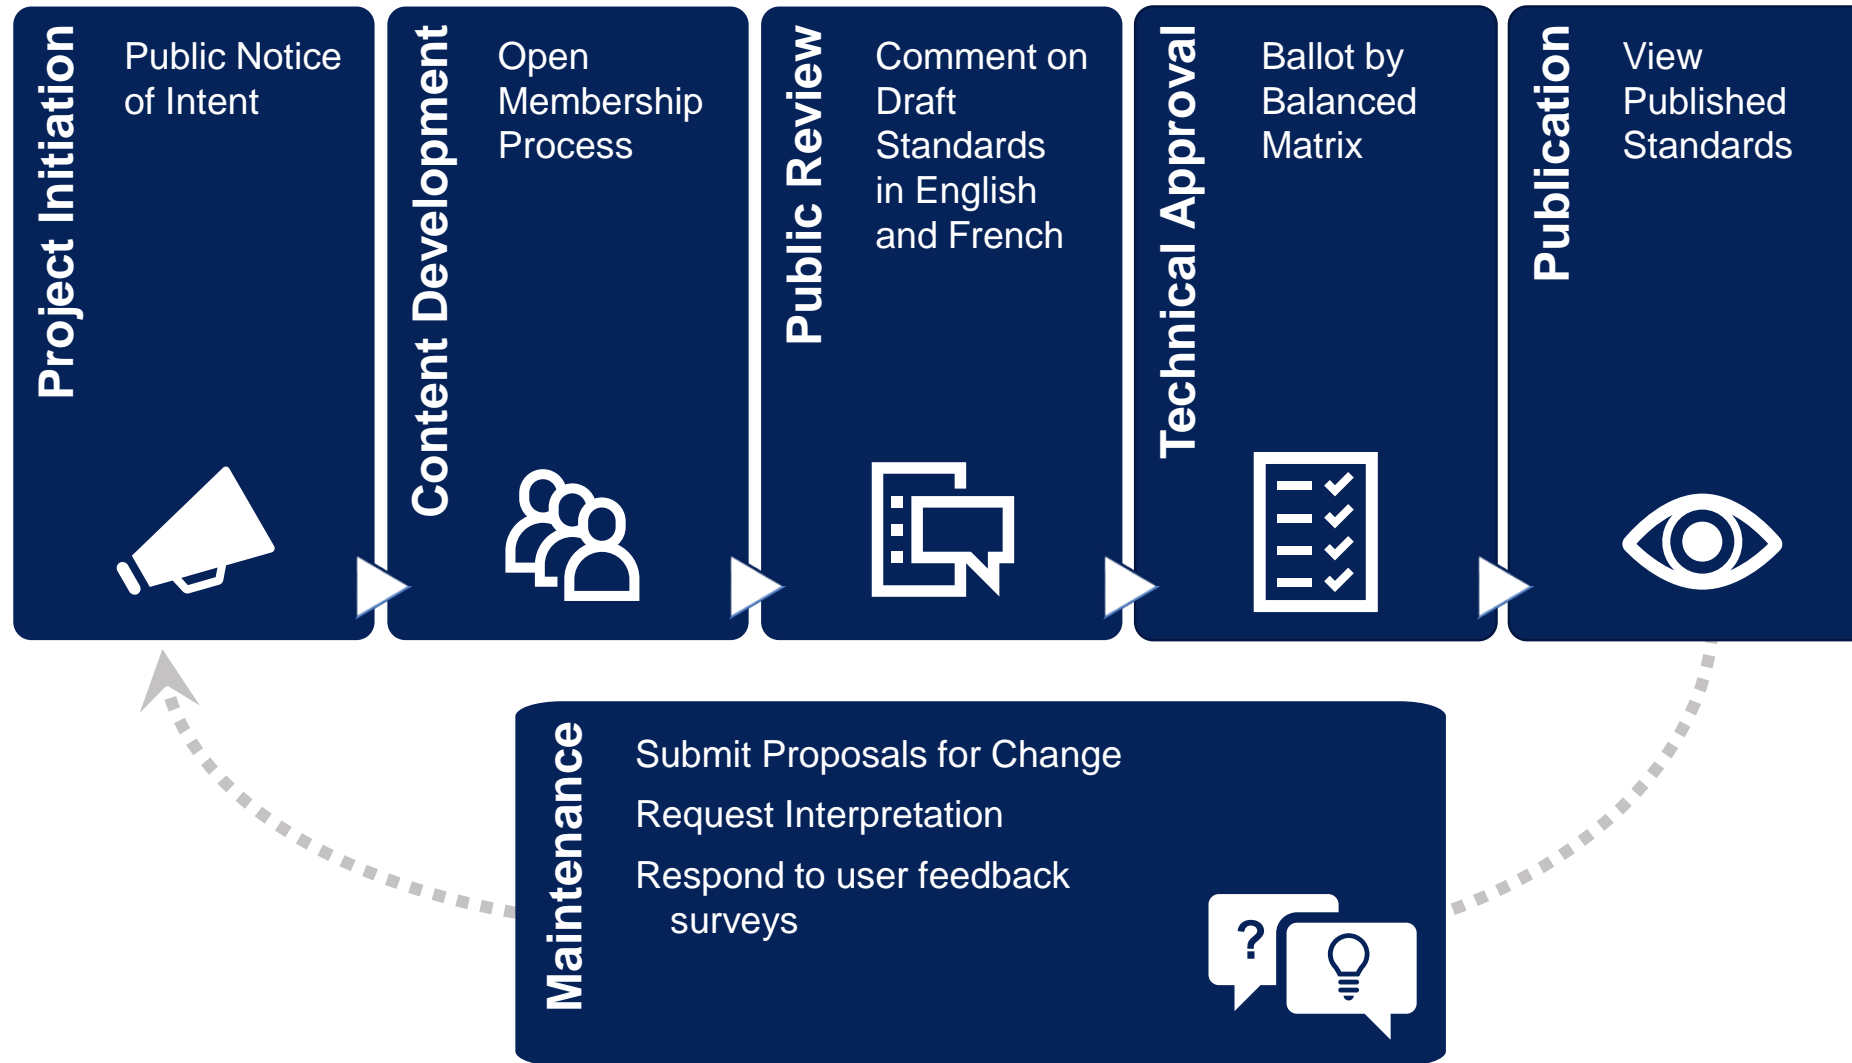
Project Initiation

Public Notice of Intent

Content Development

Open Membership Process

Public Review

Comment on Draft Standards in English and French

Technical Approval

Ballot by Balanced Matrix

Publication

View Published Standards

Maintenance

Submit Proposals for Change

Request Interpretation

Respond to user feedback surveys

?